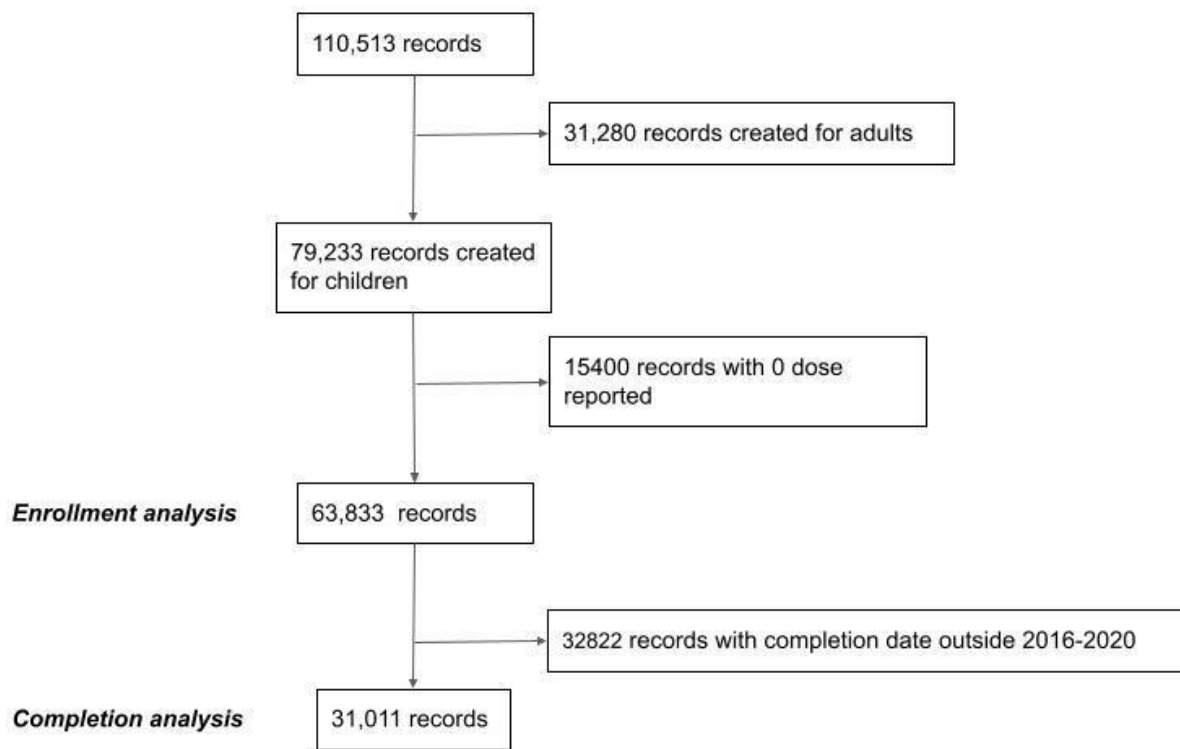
110,513 records

31,280 records created for adults

79,233 records created for children

15400 records with 0 dose reported

*Enrollment analysis*

63,833 records

32822 records with completion date outside 2016-2020

*Completion analysis*

31,011 records